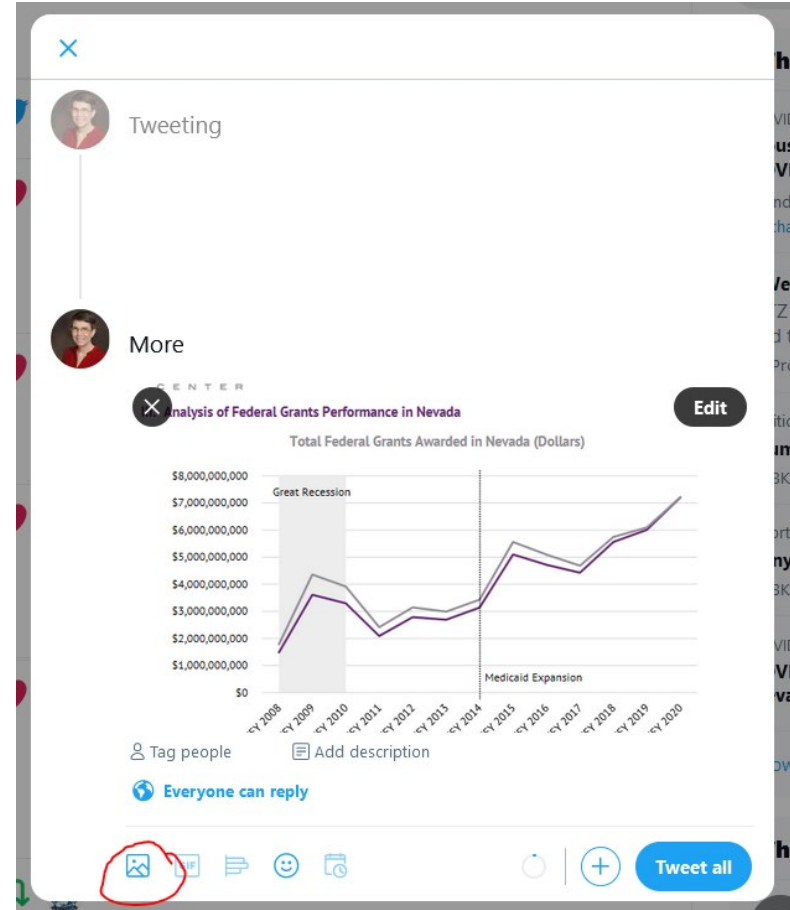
×

Tweeting

More

CENTER
Analysis of Federal Grants Performance in Nevada

Edit

Total Federal Grants Awarded in Nevada (Dollars)

Great Recession

$8,000,000,000
$7,000,000,000
$6,000,000,000
$5,000,000,000
$4,000,000,000
$3,000,000,000
$2,000,000,000
$1,000,000,000
$0

Medicaid Expansion

FY 2008 FY 2009 FY 2010 FY 2011 FY 2012 FY 2013 FY 2014 FY 2015 FY 2016 FY 2017 FY 2018 FY 2019 FY 2020

Tag people
Add description

Everyone can reply

GIF

Tweet all